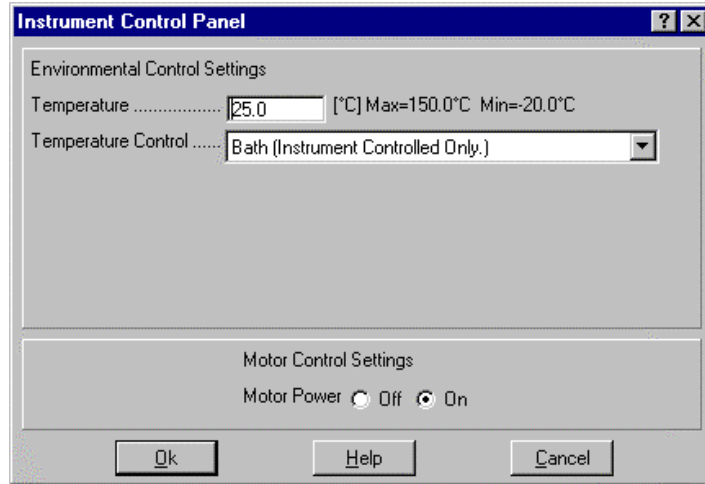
Instrument Control Panel

? X

Environmental Control Settings

Temperature .................. 25.0 [°C] Max=150.0°C Min=-20.0°C

Temperature Control ...... Bath (Instrument Controlled Only.)

Motor Control Settings

Motor Power Off On

Ok

Help

Cancel